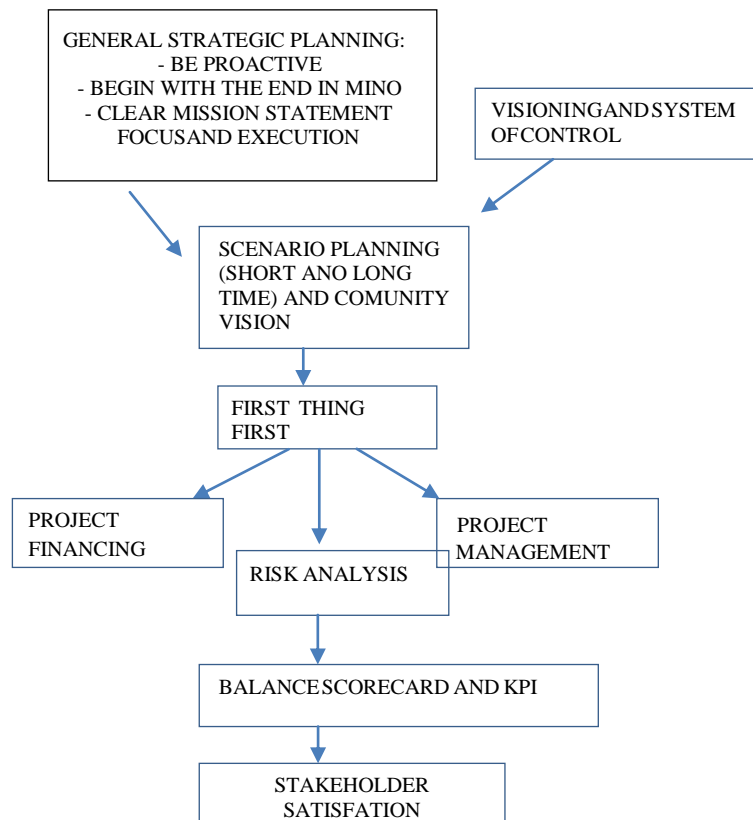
GENERAL STRATEGIC PLANNING:
- BE PROACTIVE
- BEGIN WITH THE END IN MINO
- CLEAR MISSION STATEMENT
FOCUSAND EXECUTION

VISIONINGANDSYSTEM OFCONTROL

SCENARIO PLANNING (SHORT ANO LONG TIME) AND COMUNITY VISION

FIRST THING FIRST

PROJECT FINANCING

RISK ANALYSIS

PROJECT MANAGEMENT

BALANCESCORECARD AND KPI

STAKEHOLDER SATISFATION